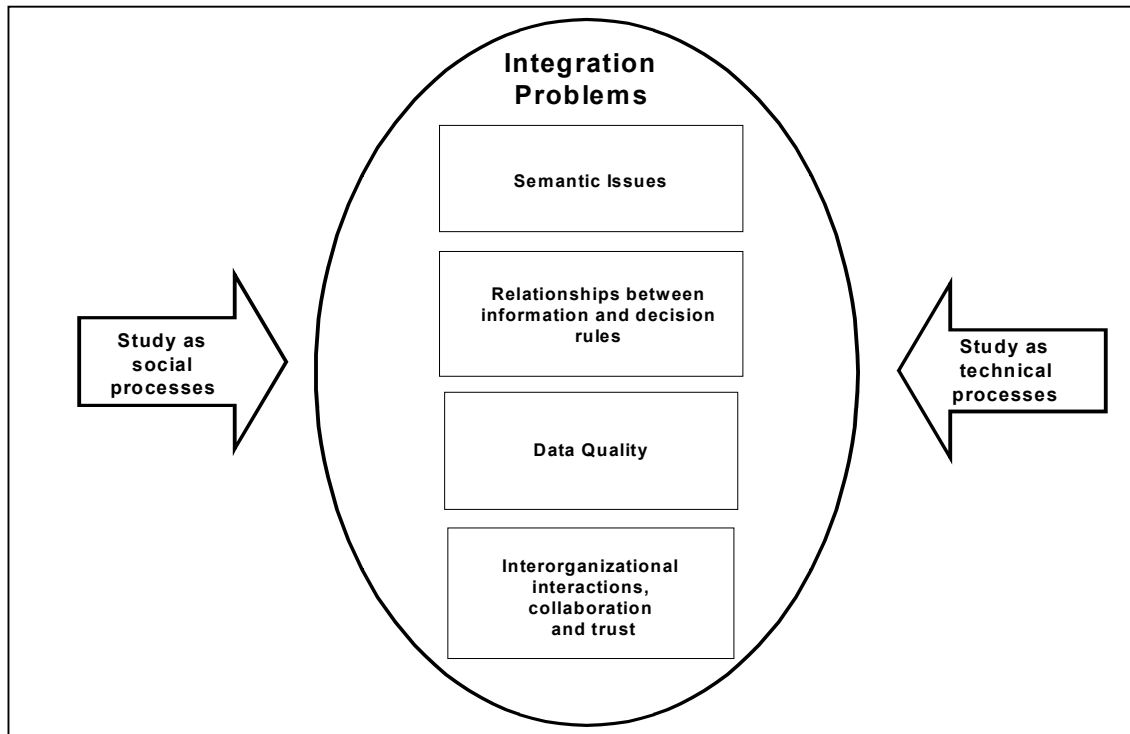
Integration Problems

Semantic Issues

Relationships between information and decision rules

Data Quality

Interorganizational interactions, collaboration and trust

Study as social processes

Study as technical processes